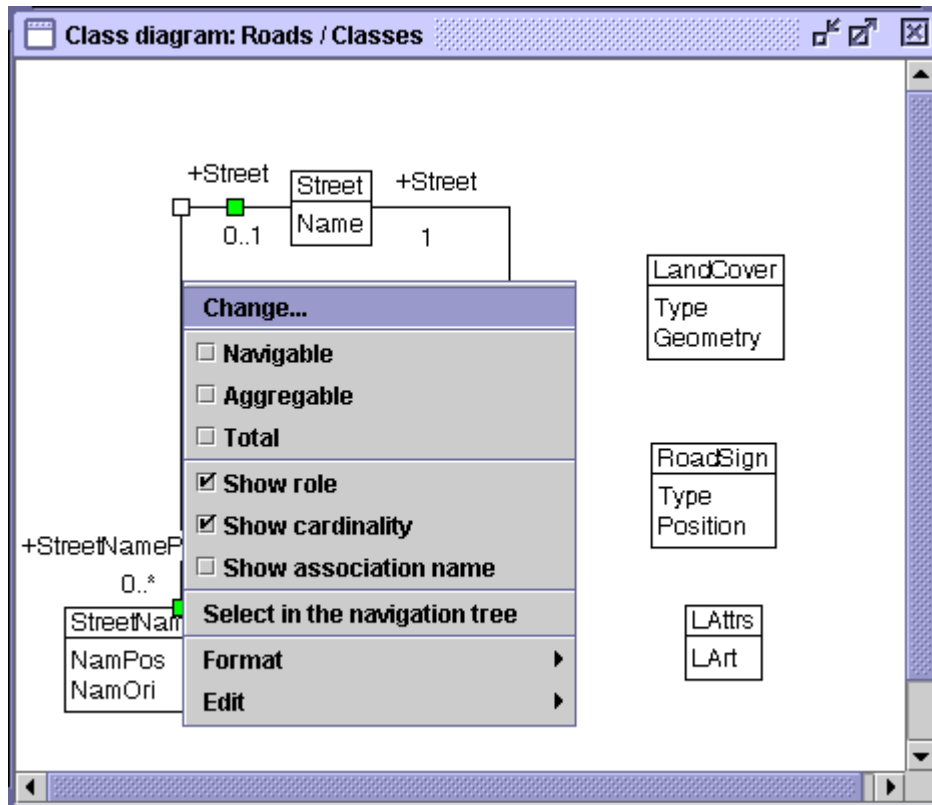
Class diagram: Roads / Classes

+Street
Street
Name
+Street
0..1
1

LandCover
Type
Geometry

Change...
Navigable
Aggregable
Total
Show role
Show cardinality
Show association name
Select in the navigation tree
Format
Edit

RoadSign
Type
Position

+StreetNameP
0..*
StreetNam
NamPos
NamOri

LAttrs
LArt